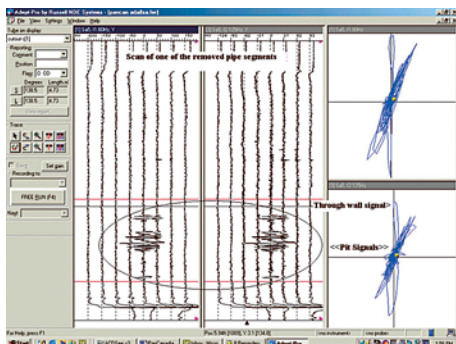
Adept-Pro by Russell NDC Systems - [pemcan adafsa.fec]

File View Settings Window Help

Tube on display
Reporting
Comment
Position
Flag
Degrees
Length
View report
Trace
Recording to
FIND RUN (F4)

Scan of one of the removed pipe segments

Through wall signal>

<<Pit Signals>>

For Help, press F1

Start